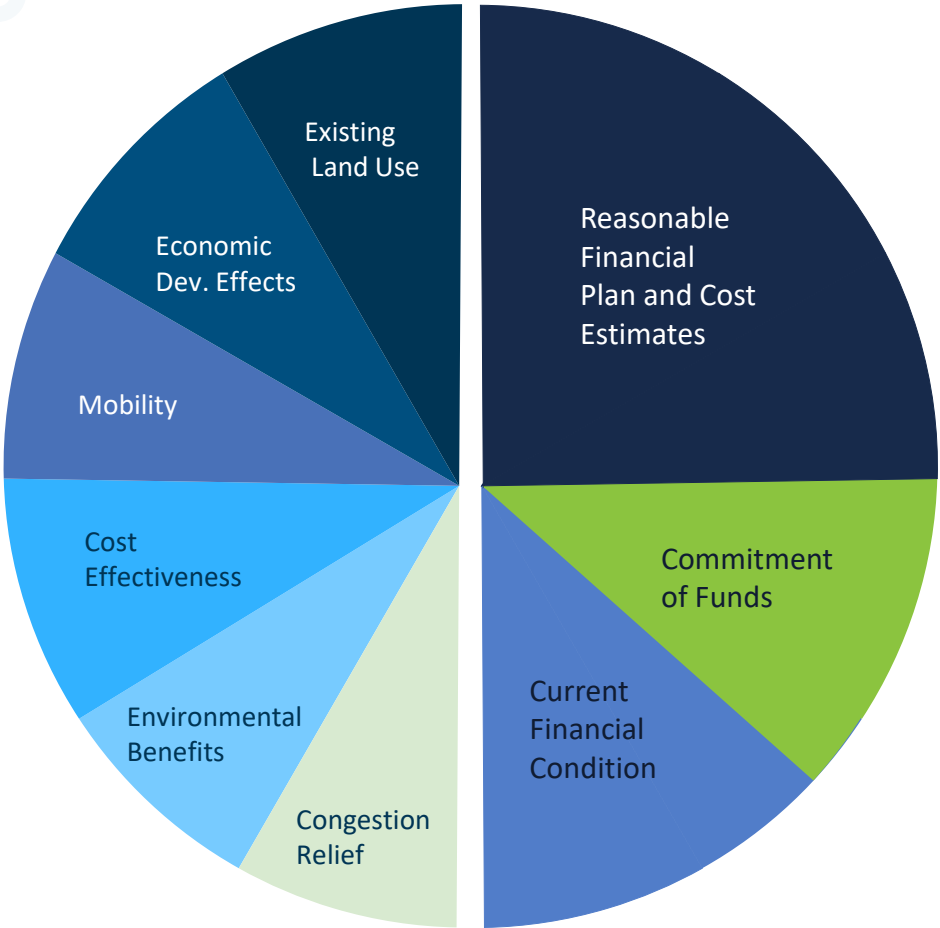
Existing Land Use

Reasonable Financial Plan and Cost Estimates

Economic Dev. Effects

Mobility

Commitment of Funds

Cost Effectiveness

Current Financial Condition

Environmental Benefits

Congestion Relief